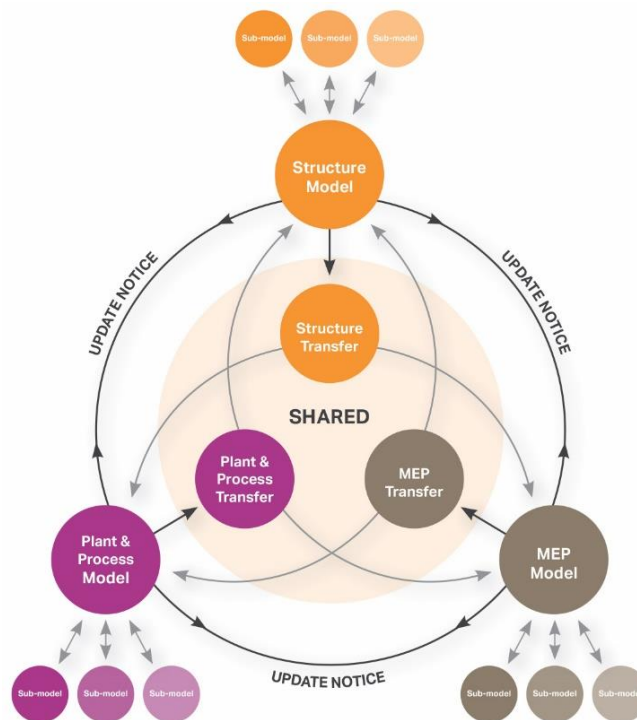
Sub-model Sub-model Sub-model

Structure Model

UPDATE NOTICE

UPDATE NOTICE

Structure Transfer

SHARED

Plant & Process Transfer

MEP Transfer

Plant & Process Model

MEP Model

UPDATE NOTICE

Sub-model Sub-model Sub-model

Sub-model Sub-model Sub-mode